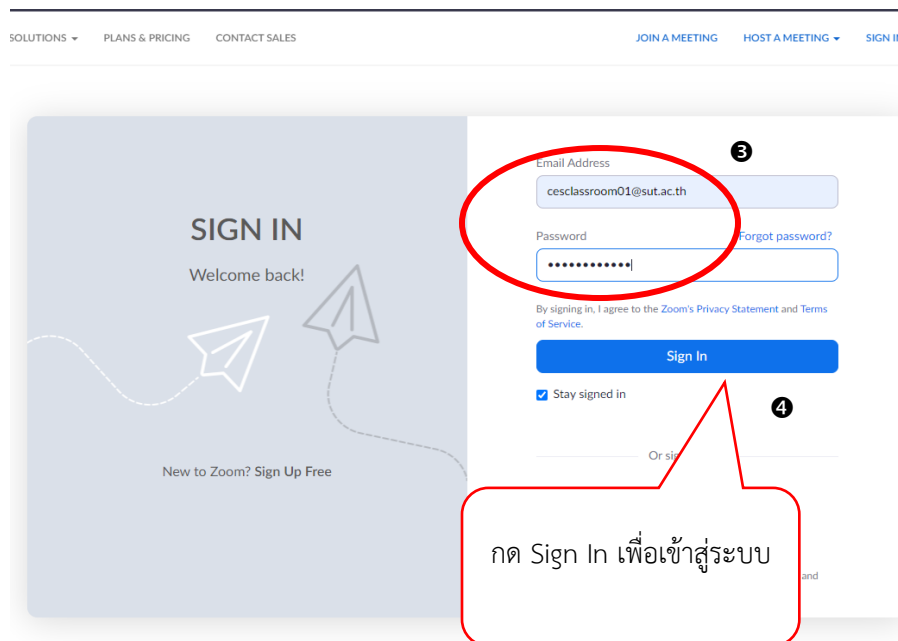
SOLUTIONS ▾ PLANS & PRICING CONTACT SALES

JOIN A MEETING HOST A MEETING ▾ SIGN I

SIGN IN

Welcome back!

New to Zoom? Sign Up Free

❸

Email Address

cesclassroom01@sut.ac.th

Password

Forgot password?

••••••••••••

By signing in, I agree to the Zoom's Privacy Statement and Terms of Service.

Sign In

Stay signed in

❹

Or si

กด Sign In เพื่อเข้าสู่ระบบ

and